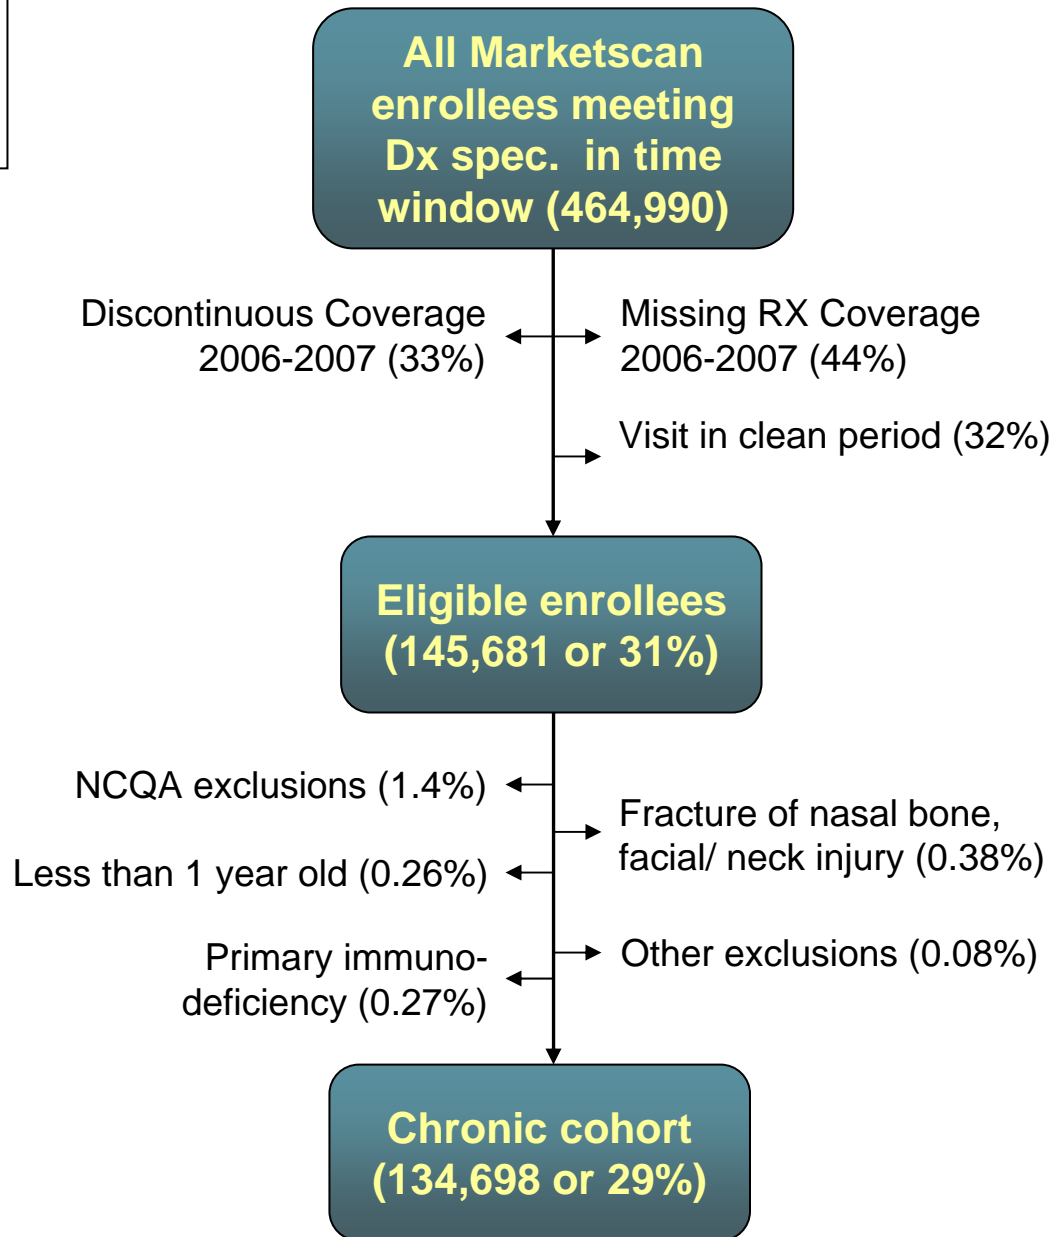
All Marketscan enrollees meeting Dx spec. in time window (464,990)

Discontinuous Coverage 2006-2007 (33%)

Missing RX Coverage 2006-2007 (44%)

Visit in clean period (32%)

Eligible enrollees (145,681 or 31%)

NCQA exclusions (1.4%)

Fracture of nasal bone, facial/ neck injury (0.38%)

Less than 1 year old (0.26%)

Primary immunodeficiency (0.27%)

Other exclusions (0.08%)

Chronic cohort (134,698 or 29%)